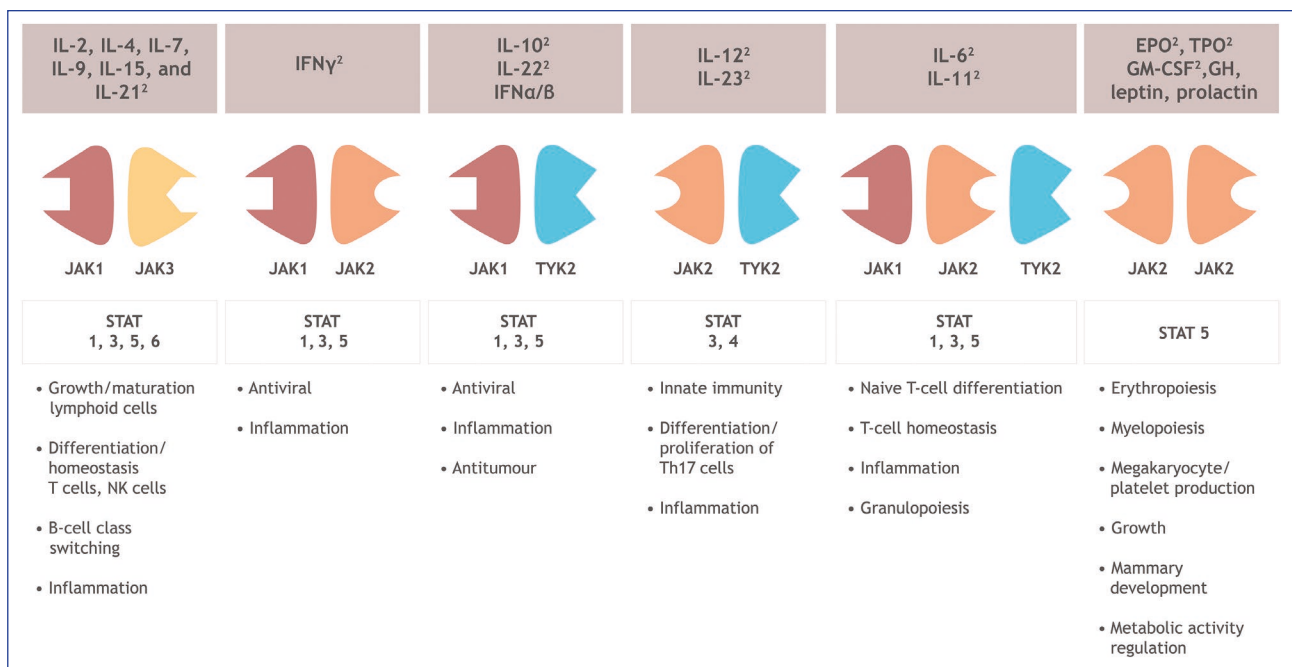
IL-2, IL-4, IL-7, IL-9, IL-15, and IL-21$^2$

JAK1 JAK3

STAT 1, 3, 5, 6

• Growth/maturation lymphoid cells

• Differentiation/ homeostasis T cells, NK cells

• B-cell class switching

• Inflammation

IFNγ$^2$

JAK1 JAK2

STAT 1, 3, 5

• Antiviral

• Inflammation

IL-10$^2$
IL-22$^2$
IFNα/β

JAK1 TYK2

STAT 1, 3, 5

• Antiviral

• Inflammation

• Antitumour

IL-12$^2$
IL-23$^2$

JAK2 TYK2

STAT 3, 4

• Innate immunity

• Differentiation/ proliferation of Th17 cells

• Inflammation

IL-6$^2$
IL-11$^2$

JAK1 JAK2 TYK2

STAT 1, 3, 5

• Naive T-cell differentiation

• T-cell homeostasis

• Inflammation

• Granulopoiesis

EPO$^2$, TPO$^2$ GM-CSF$^2$,GH, leptin, prolactin

JAK2 JAK2

STAT 5

• Erythropoiesis

• Myelopoiesis

• Megakaryocyte/ platelet production

• Growth

• Mammary development

• Metabolic activity regulation